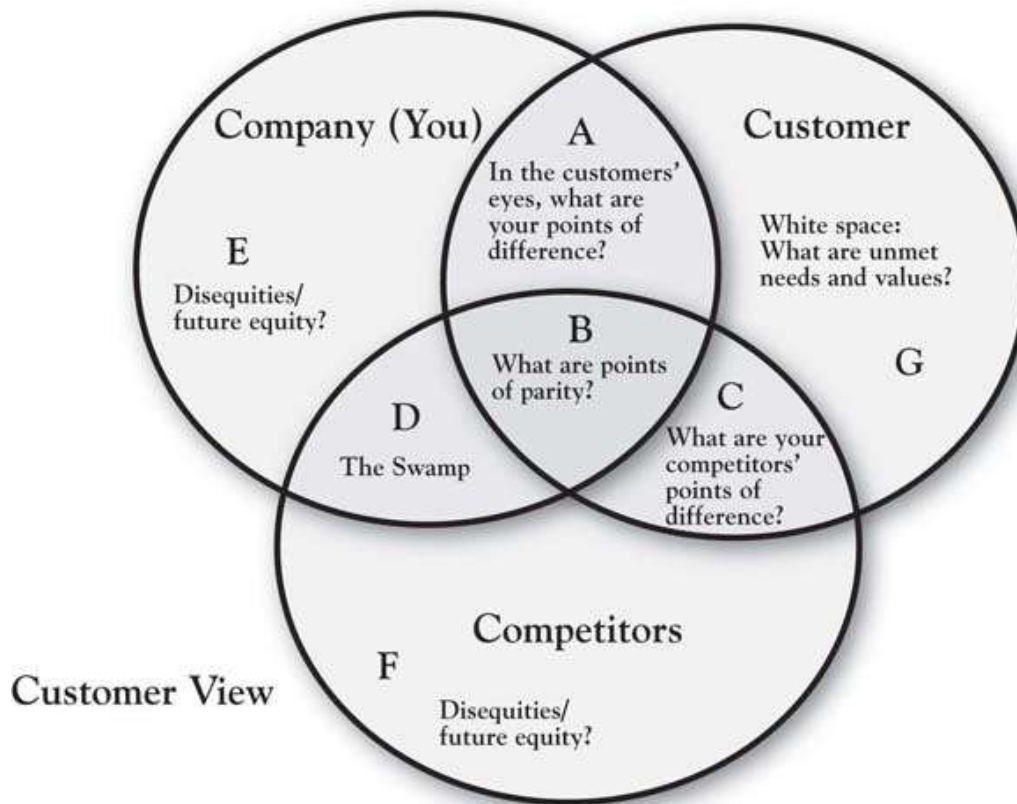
Company (You)

A

In the customers' eyes, what are your points of difference?

Customer

E

Disequities/ future equity?

White space: What are unmet needs and values?

B

What are points of parity?

G

D

The Swamp

C

What are your competitors' points of difference?

Competitors

F

Customer View

Disequities/ future equity?